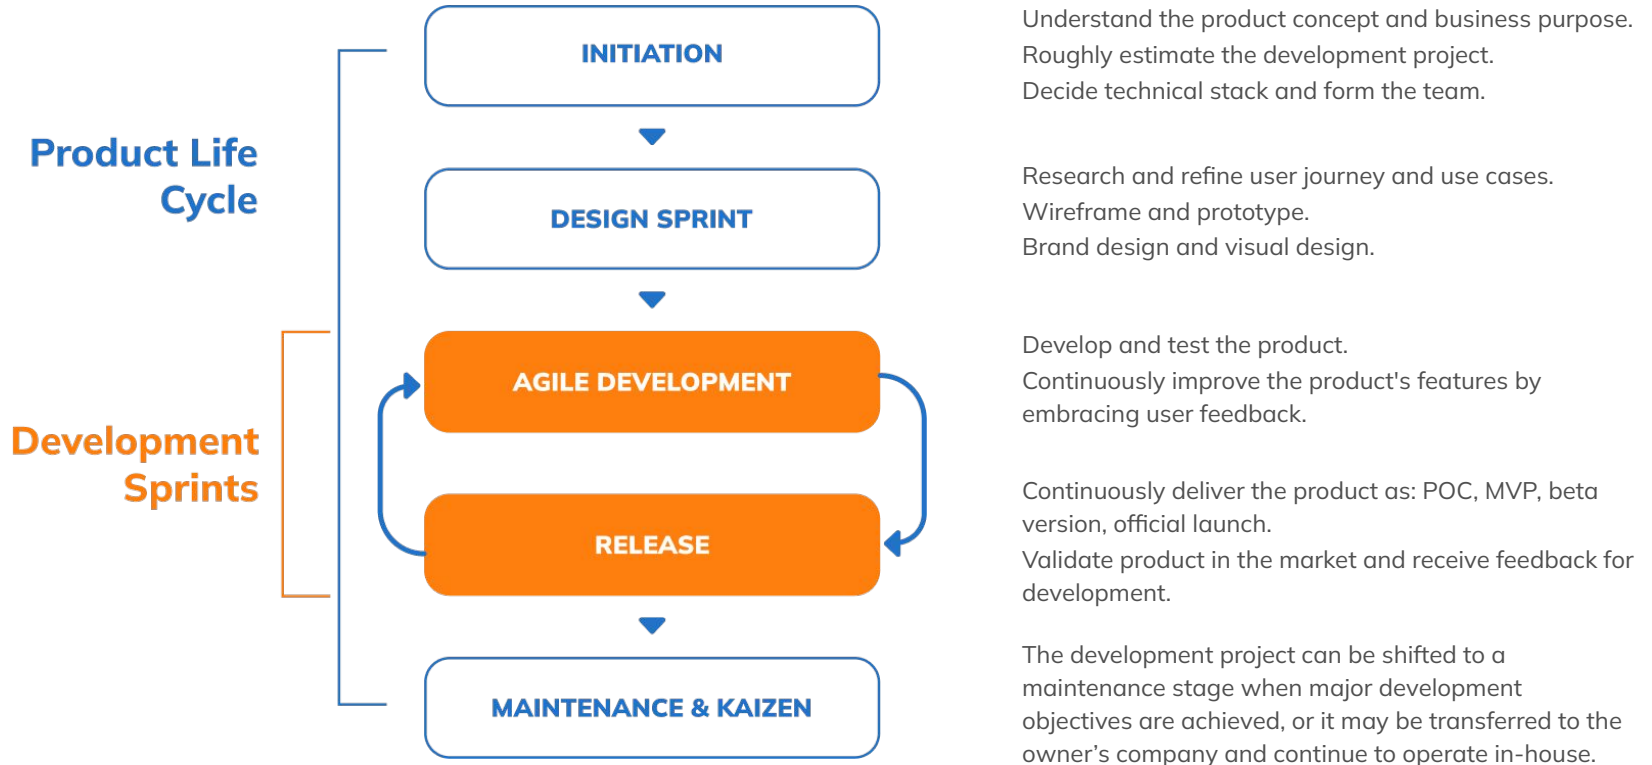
Product Life Cycle

Development Sprints

INITIATION

Understand the product concept and business purpose.
Roughly estimate the development project.
Decide technical stack and form the team.

DESIGN SPRINT

Research and refine user journey and use cases.
Wireframe and prototype.
Brand design and visual design.

AGILE DEVELOPMENT

Develop and test the product.
Continuously improve the product's features by embracing user feedback.

RELEASE

Continuously deliver the product as: POC, MVP, beta version, official launch.
Validate product in the market and receive feedback for development.

MAINTENANCE & KAIZEN

The development project can be shifted to a maintenance stage when major development objectives are achieved, or it may be transferred to the owner's company and continue to operate in-house.